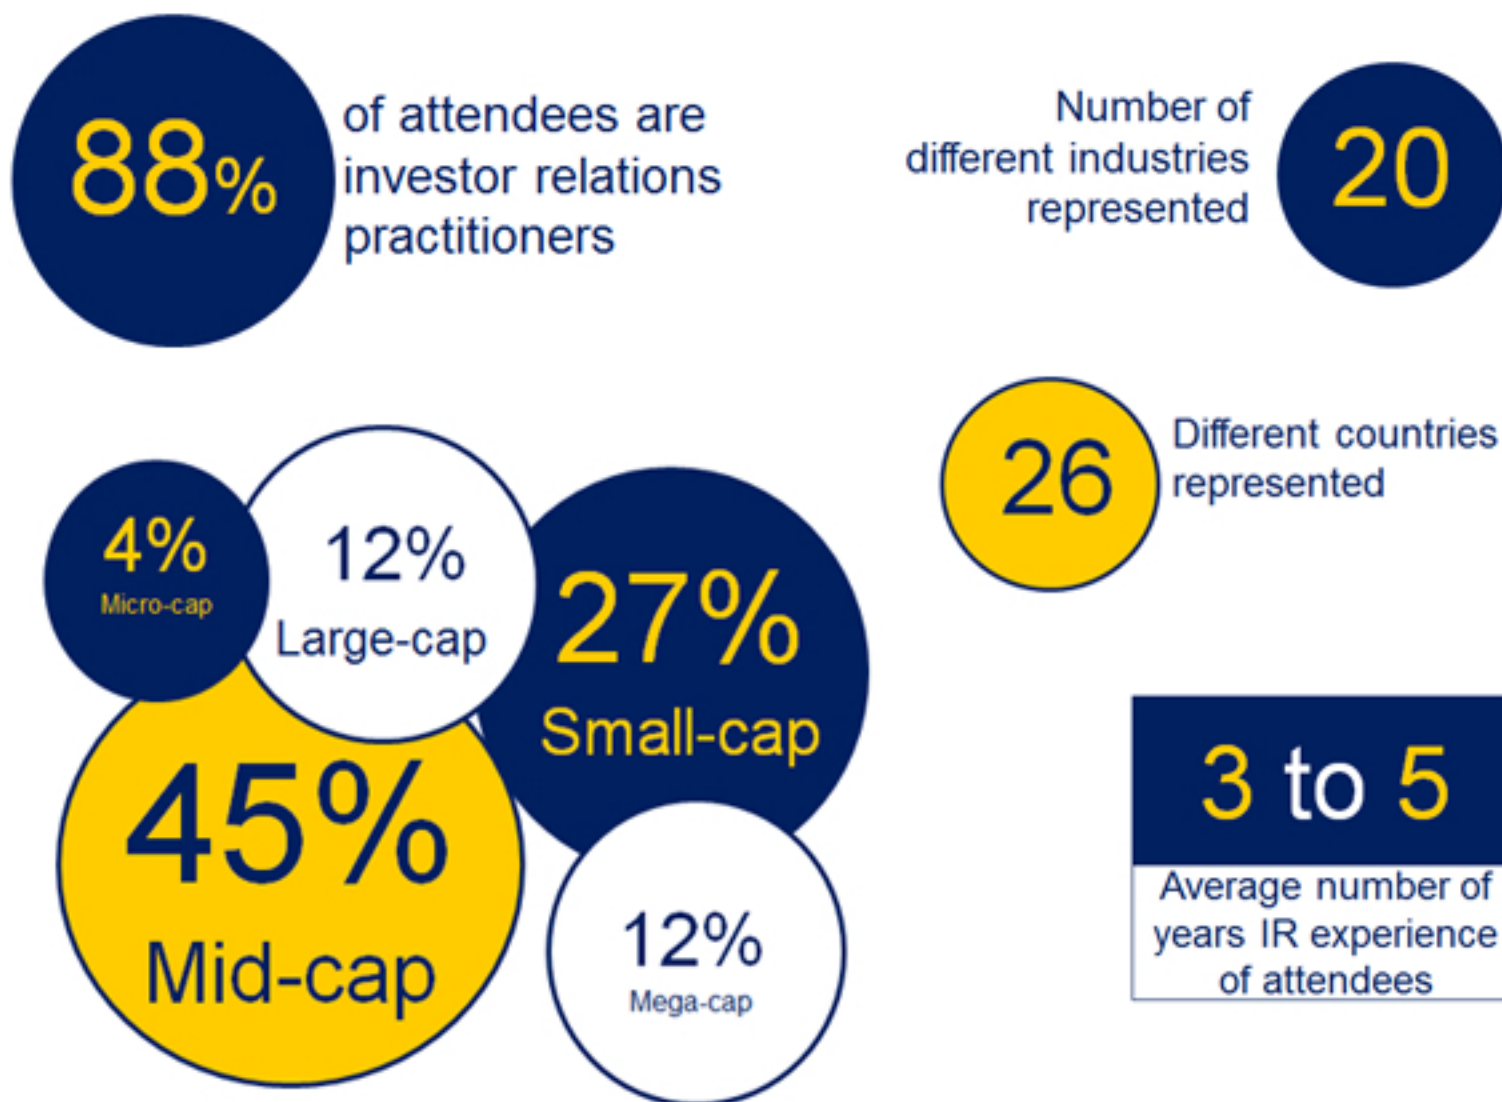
88%

of attendees are investor relations practitioners

Number of different industries represented

20

26

Different countries represented

4%
Micro-cap

12%
Large-cap

27%
Small-cap

45%
Mid-cap

12%
Mega-cap

3 to 5

Average number of years IR experience of attendees